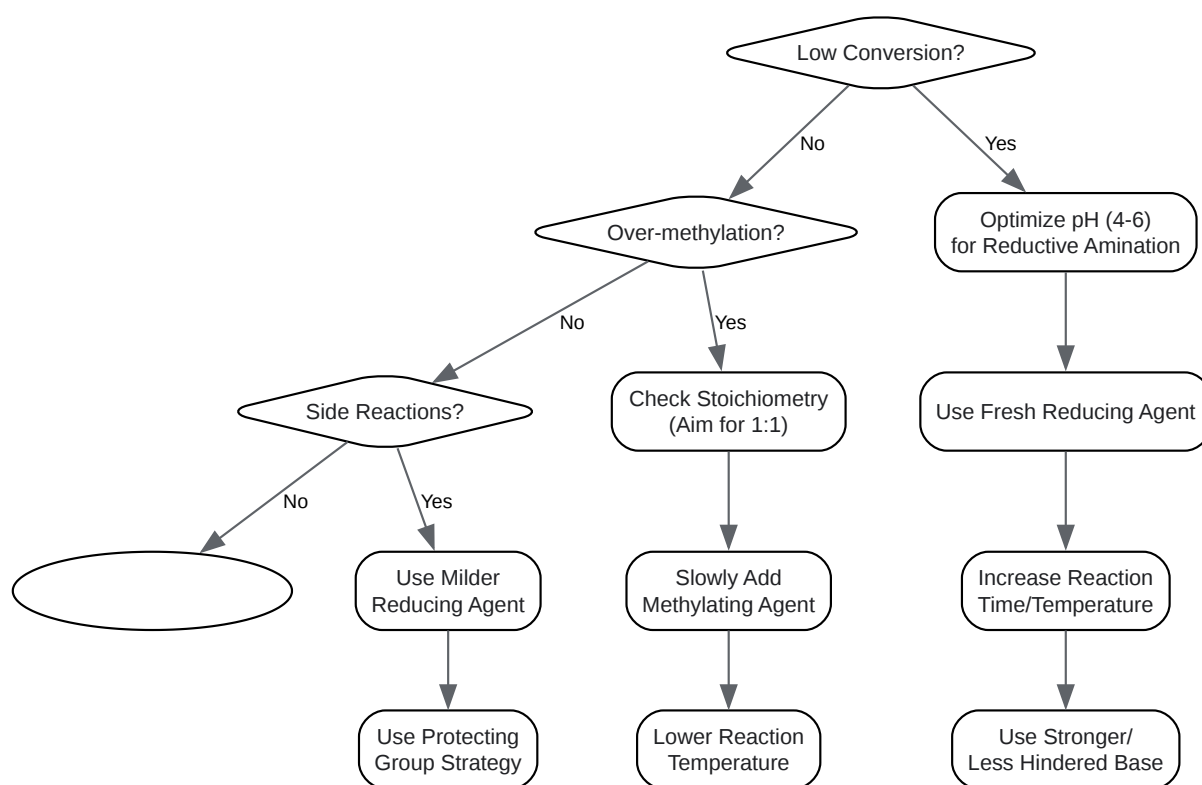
Low Conversion?

No

Yes

Over-methylation?

Optimize pH (4-6) for Reductive Amination

No

Yes

Side Reactions?

Check Stoichiometry (Aim for 1:1)

Use Fresh Reducing Agent

No

Yes

Use Milder Reducing Agent

Slowly Add Methylating Agent

Increase Reaction Time/Temperature

Use Protecting Group Strategy

Lower Reaction Temperature

Use Stronger/ Less Hindered Base